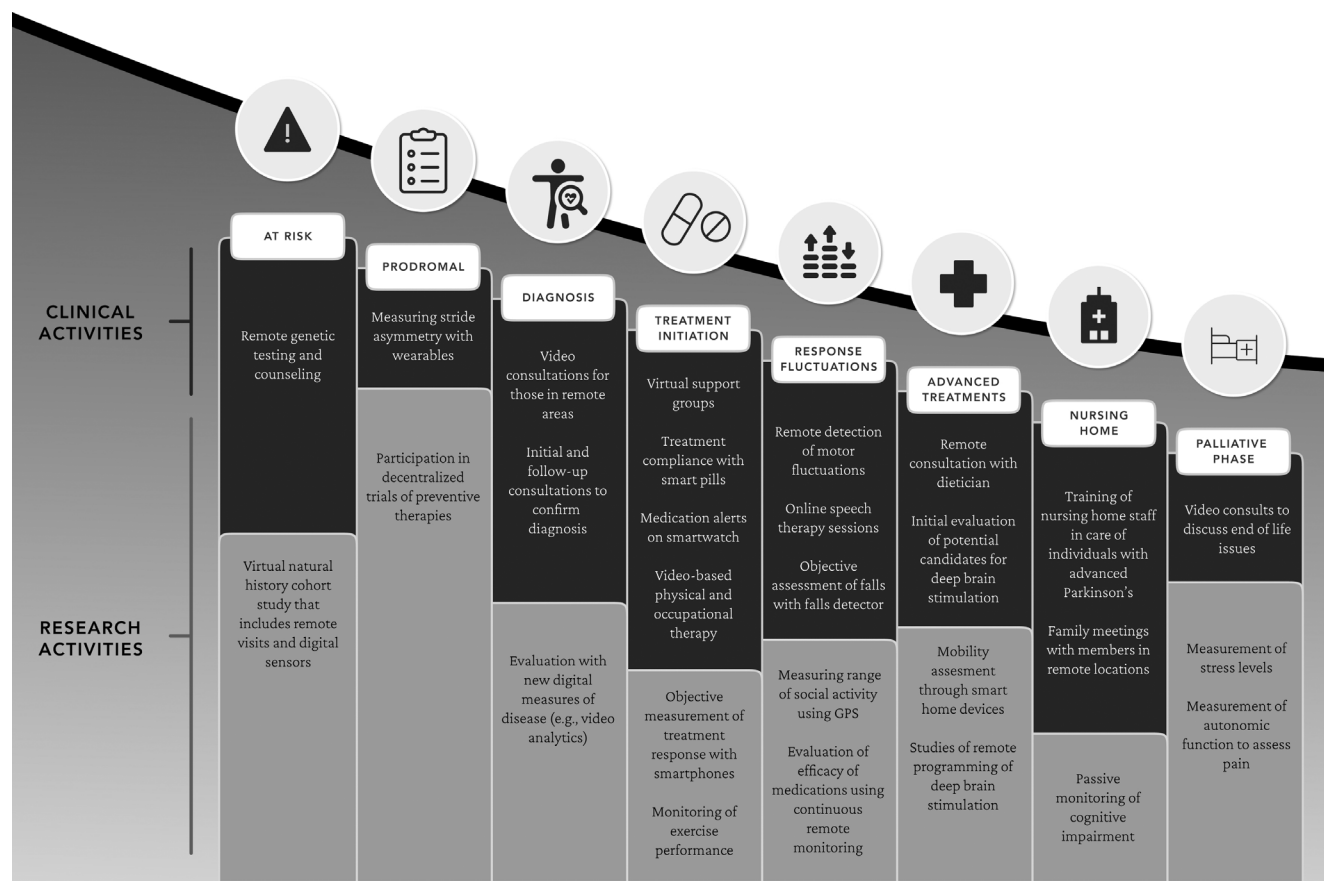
CLINICAL ACTIVITIES

RESEARCH ACTIVITIES

AT RISK

Remote genetic testing and counseling

Virtual natural history cohort study that includes remote visits and digital sensors

PRODROMAL

Measuring stride asymmetry with wearables

Participation in decentralized trials of preventive therapies

DIAGNOSIS

Video consultations for those in remote areas

Initial and follow-up consultations to confirm diagnosis

Evaluation with new digital measures of disease (e.g., video analytics)

TREATMENT INITIATION

Virtual support groups

Treatment compliance with smart pills

Medication alerts on smartwatch

Video-based physical and occupational therapy

Objective measurement of treatment response with smartphones

Monitoring of exercise performance

RESPONSE FLUCTUATIONS

Remote detection of motor fluctuations

Online speech therapy sessions

Objective assessment of falls with falls detector

Measuring range of social activity using GPS

Evaluation of efficacy of medications using continuous remote monitoring

ADVANCED TREATMENTS

Remote consultation with dietician

Initial evaluation of potential candidates for deep brain stimulation

Mobility assesment through smart home devices

Studies of remote programming of deep brain stimulation

NURSING HOME

Training of nursing home staff in care of individuals with advanced Parkinson's

Family meetings with members in remote locations

Passive monitoring of cognitive impairment

PALLIATIVE PHASE

Video consults to discuss end of life issues

Measurement of stress levels

Measurement of autonomic function to assess pain